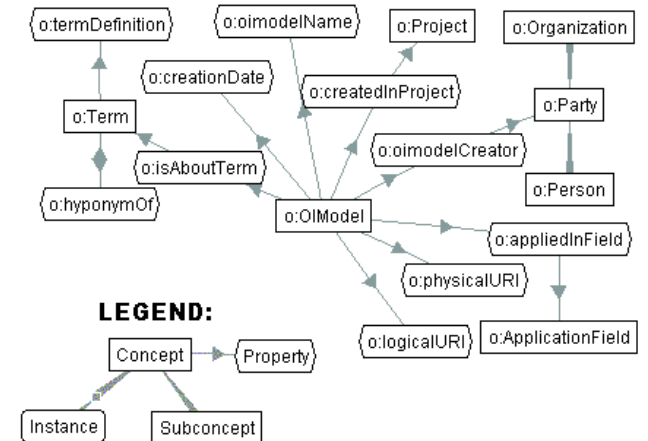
o:termDefinition
o:oimodelName
o:Project
o:Organization
o:creationDate
o:createdInProject
o:Term
o:Party
o:oimodelCreator
o:isAboutTerm
o:Person
o:hyponymOf
o:OIModel
o:appliedInField
o:physicalURI
LEGEND:
o:logicalURI
o:ApplicationField
Concept
Property
Instance
Subconcept